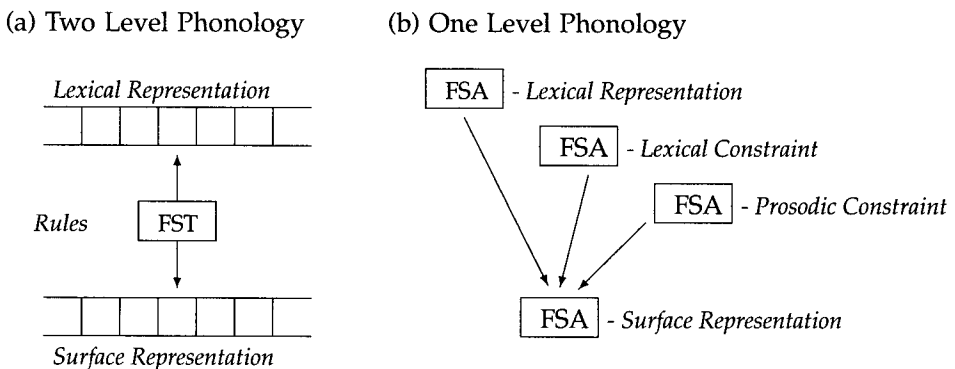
(a) Two Level Phonology

Lexical Representation

Rules

FST

Surface Representation

(b) One Level Phonology

FSA - Lexical Representation

FSA - Lexical Constraint

FSA - Prosodic Constraint

FSA - Surface Representation